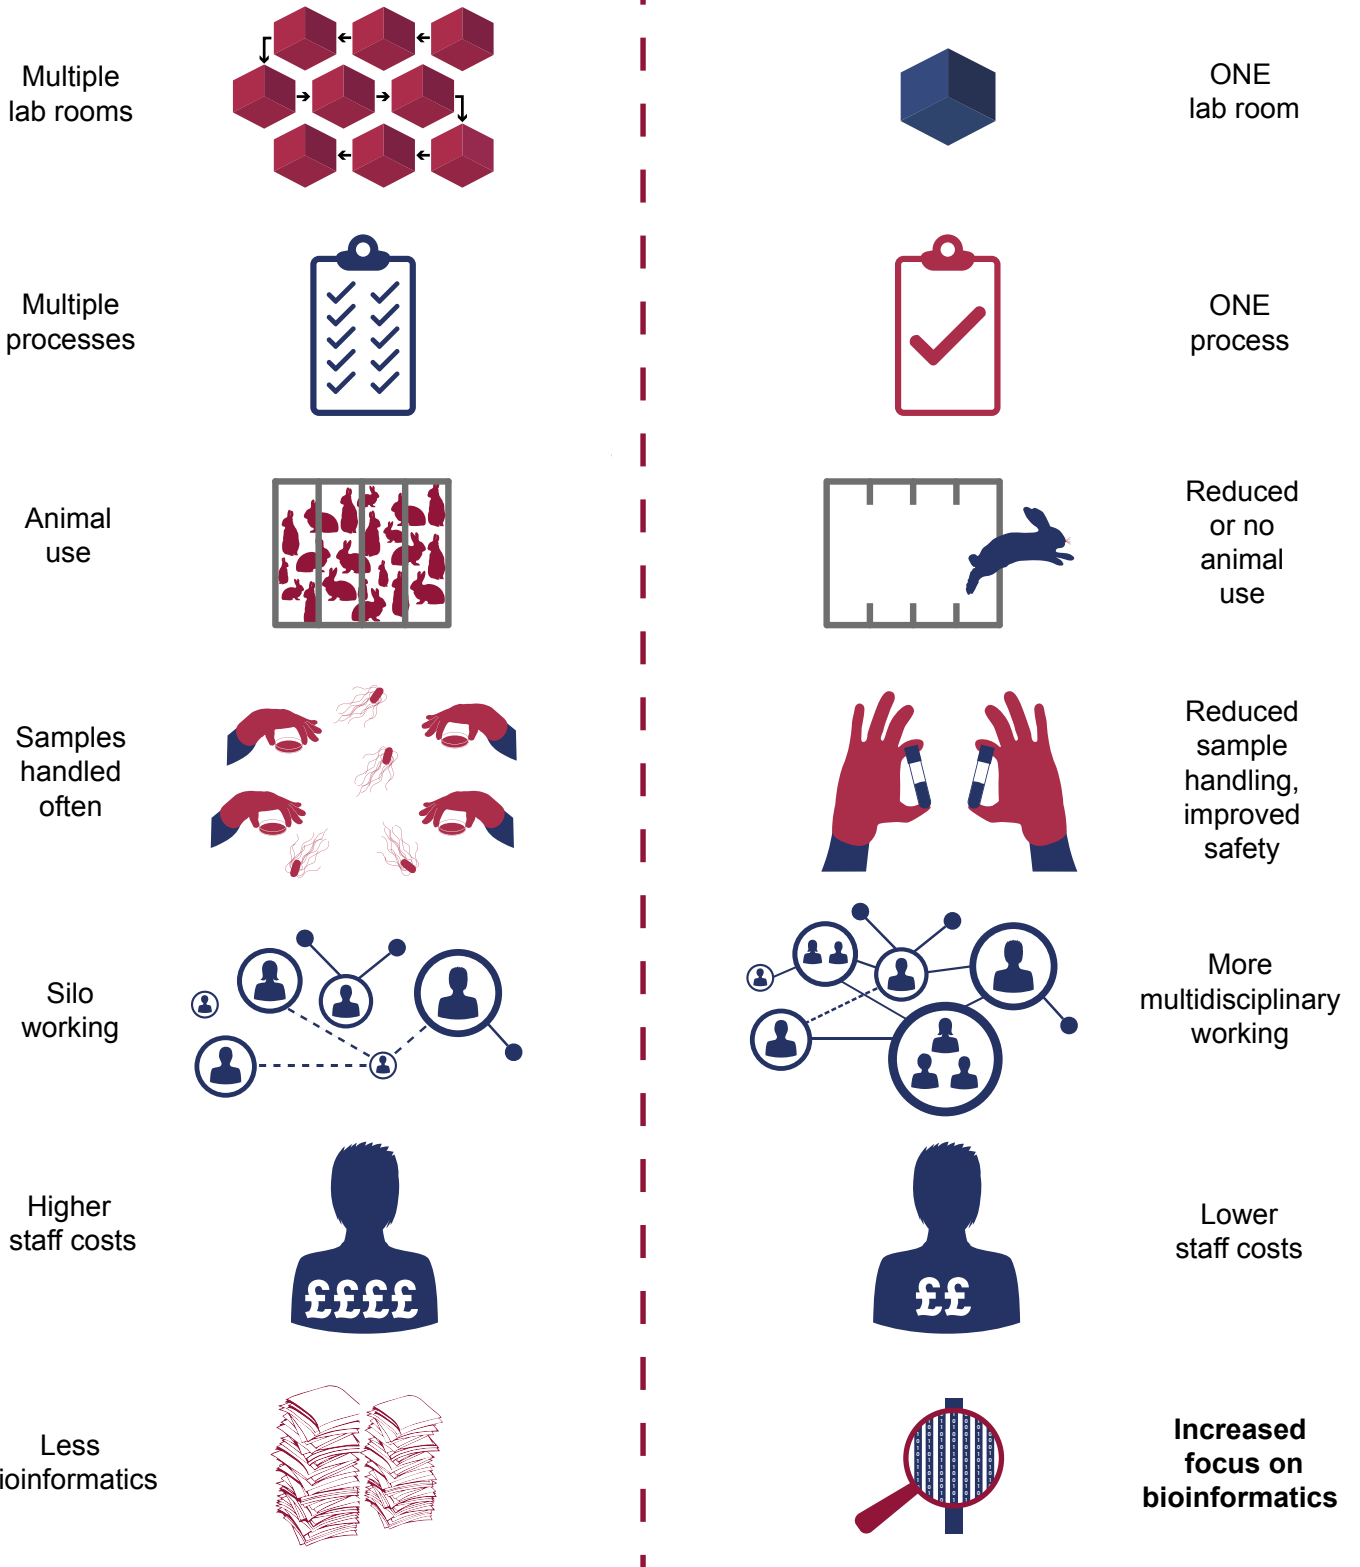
Multiple lab rooms

ONE lab room

Multiple processes

ONE process

Animal use

Reduced or no animal use

Samples handled often

Reduced sample handling, improved safety

Silo working

More multidisciplinary working

Higher staff costs

££££

££

Lower staff costs

Less ioinformatics

Increased focus on bioinformatics